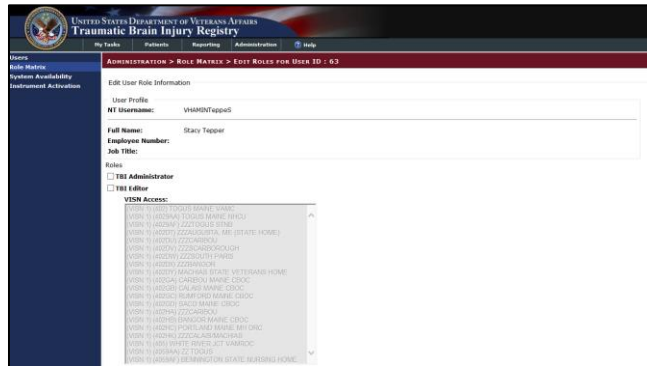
UNITED STATES DEPARTMENT OF VETERANS AFFAIRS
Traumatic Brain Injury Registry

My Tasks | Patients | Reporting | Administration | Help

Users
Role Matrix
System Availability
Instrument Activation

ADMINISTRATION > ROLE MATRIX > EDIT ROLES FOR USER ID : 63

Edit User Role Information

User Profile
NT Username: VHAMINTeppeS

Full Name: Stacy Tepper
Employee Number:
Job Title:

Roles
TBI Administrator
TBI Editor
VISN Access:
(VISN 1) (402) TOGUS MAINE VAMC
(VISN 1) (402AA) TOGUS MAINE NHCU
(VISN 1) (402BF) ZZZTOGUS STND
(VISN 1) (402D) ZZZAUGUSTA, ME (STATE HOME)
(VISN 1) (402GB) ZZZCARIBOU
(VISN 1) (402GC) ZZZSCARBOROUGH
(VISN 1) (402GD) ZZZSOUTH PARIS
(VISN 1) (402GE) ZZZRANDOM
(VISN 1) (402GF) MACHIAS STATE VETERANS HOME
(VISN 1) (402GA) CARIBOU MAINE CBOC
(VISN 1) (402GB) CALAIS MAINE CBOC
(VISN 1) (402GC) RUMFORD MAINE CBOC
(VISN 1) (402GD) SACO MAINE CBOC
(VISN 1) (402HA) ZZZCARIBOU
(VISN 1) (402HB) BANGOR MAINE CBOC
(VISN 1) (402HC) PORTLAND MAINE MH ORC
(VISN 1) (402HG) ZZZCALAIS/MACHIAS
(VISN 1) (405) WHITE RIVER JCT VAMROC
(VISN 1) (405AA) ZZ TOGUS
(VISN 1) (405HF) BENNINGTON STATE NURSING HOME